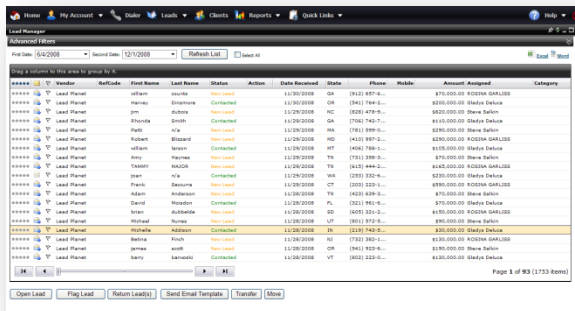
Home My Account Dialer Leads Clients Reports Quick Links Help

Lead Manager

Advanced Filters

First Date: 6/4/2008 Second Date: 12/1/2008 Refresh List Select All Excel Word

Drag a column to this area to group by it.

| | | Vendor | RefCode | First Name | Last Name | Status | Action | Date Received | State | Phone | Mobile | Amount | Assigned | Category |
|---|---|---|---|---|---|---|---|---|---|---|---|---|---|---|
| | | Lead Planet | | william | counts | New Lead | | 11/30/2008 | GA | (912) 657-6... | | $70,000.00 | ROSINA GARLISS | |
| | | Lead Planet | | Harvey | Dinsmore | Contacted | | 11/30/2008 | OR | (541) 764-2... | | $200,000.00 | Gladys Deluca | |
| | | Lead Planet | | jim | dubois | New Lead | | 11/29/2008 | NC | (828) 478-5... | | $250,000.00 | Steve Salkin | |
| | | Lead Planet | | Rhonda | Smith | Contacted | | 11/29/2008 | GA | (706) 742-7... | | $110,000.00 | Gladys Deluca | |
| | | Lead Planet | | Patti | n/a | New Lead | | 11/29/2008 | MA | (781) 599-0... | | $290,000.00 | Steve Salkin | |
| | | Lead Planet | | Robert | Blizzard | New Lead | | 11/29/2008 | MD | (410) 997-2... | | $290,000.00 | Steve Salkin | |
| | | Lead Planet | | william | larson | Contacted | | 11/29/2008 | MT | (406) 788-1... | | $105,000.00 | Gladys Deluca | |
| | | Lead Planet | | Amy | Haynes | New Lead | | 11/29/2008 | TN | (731) 358-0... | | $70,000.00 | Steve Salkin | |
| | | Lead Planet | | TAMMY | MAJOR | New Lead | | 11/29/2008 | TN | (615) 444-2... | | $145,000.00 | ROSINA GARLISS | |
| | | Lead Planet | | joan | n/a | Contacted | | 11/29/2008 | WA | (253) 332-6... | | $230,000.00 | Gladys Deluca | |
| | | Lead Planet | | Frank | Bezzurra | New Lead | | 11/29/2008 | CT | (203) 223-1... | | $590,000.00 | ROSINA GARLISS | |
| | | Lead Planet | | Adam | Anderson | New Lead | | 11/29/2008 | TX | (432) 639-2... | | $70,000.00 | Steve Salkin | |
| | | Lead Planet | | David | Moladon | Contacted | | 11/29/2008 | FL | (321) 961-6... | | $70,000.00 | Gladys Deluca | |
| | | Lead Planet | | brian | dubbelde | New Lead | | 11/29/2008 | SD | (605) 321-2... | | $150,000.00 | ROSINA GARLISS | |
| | | Lead Planet | | Michael | Nunez | New Lead | | 11/28/2008 | UT | (801) 572-5... | | $90,000.00 | Steve Salkin | |
| | | Lead Planet | | Michelle | Addison | Contacted | | 11/28/2008 | IN | (219) 743-5... | | $30,000.00 | Gladys Deluca | |
| | | Lead Planet | | Betina | Finch | New Lead | | 11/28/2008 | NJ | (732) 382-1... | | $130,000.00 | ROSINA GARLISS | |
| | | Lead Planet | | james | scott | New Lead | | 11/28/2008 | OR | (541) 923-6... | | $130,000.00 | Steve Salkin | |
| | | Lead Planet | | barry | banowski | Contacted | | 11/28/2008 | VT | (802) 223-0... | | $130,000.00 | Gladys Deluca | |

Page 1 of 93 (1733 items)

Open Lead Flag Lead Return Lead(s) Send Email Template Transfer Move